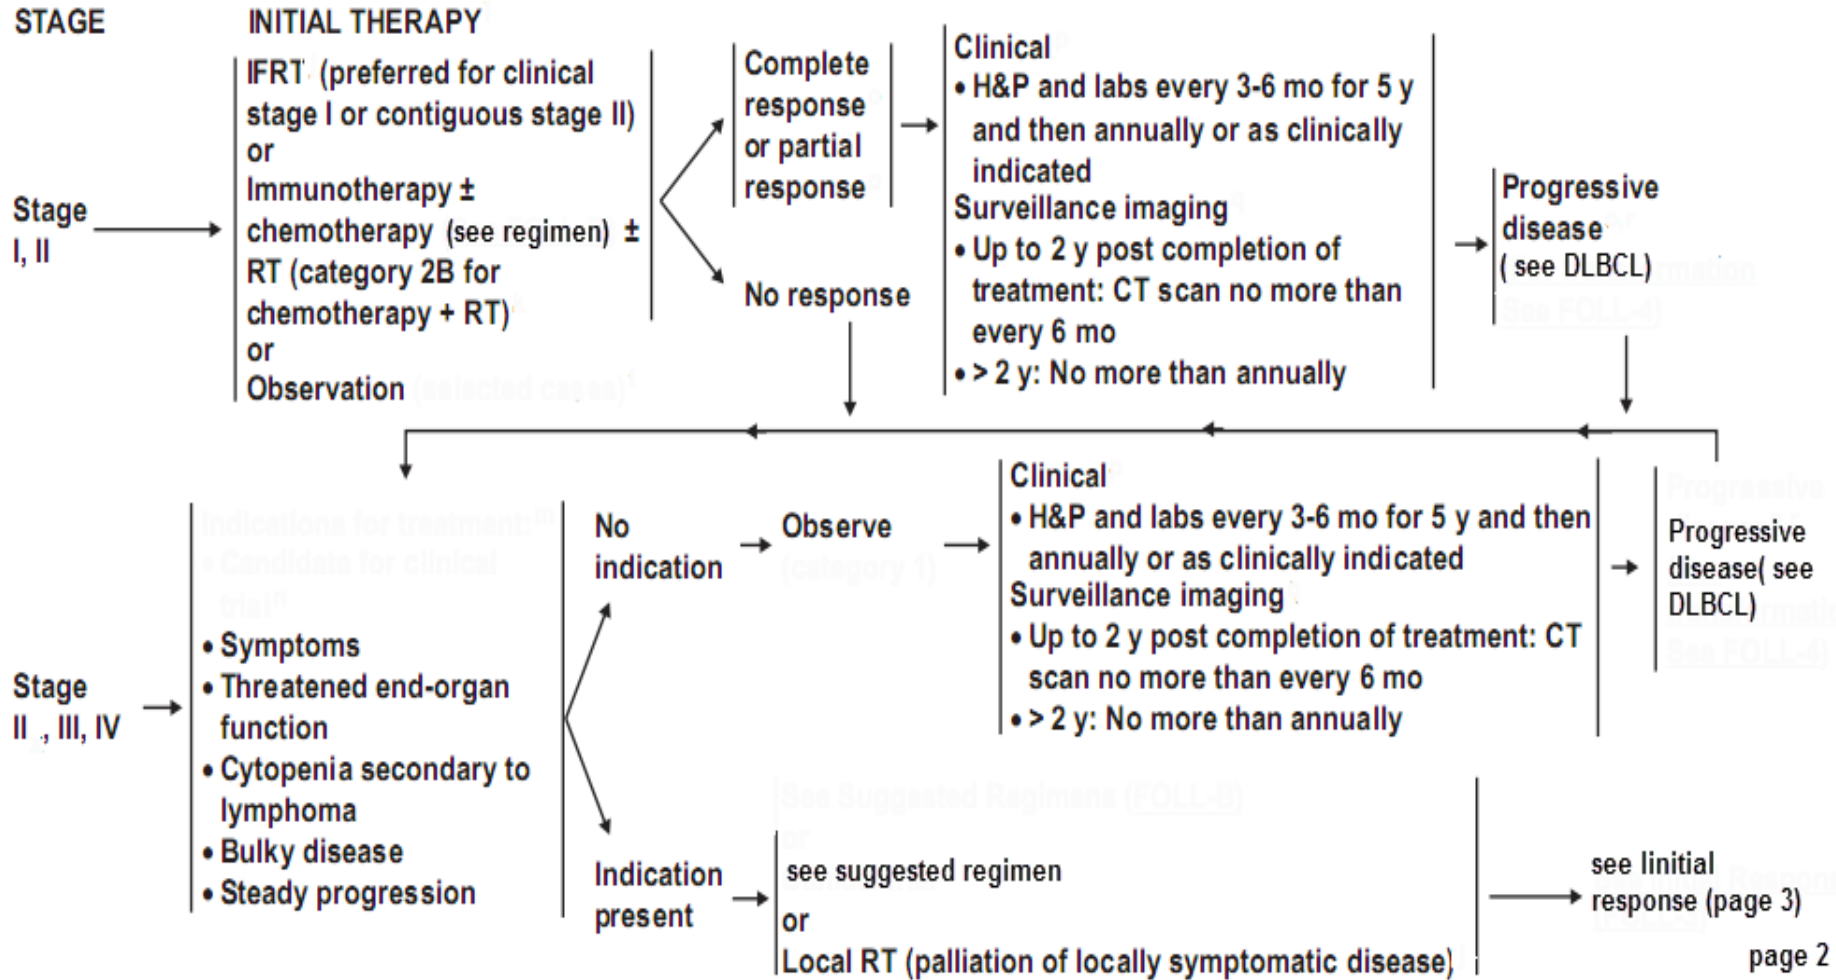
STAGE

INITIAL THERAPY

Stage I, II

IFRT (preferred for clinical stage I or contiguous stage II)
or
Immunotherapy ± chemotherapy (see regimen) ± RT (category 2B for chemotherapy + RT)
or
Observation

Complete response or partial response

No response

Clinical
• H&P and labs every 3-6 mo for 5 y and then annually or as clinically indicated
Surveillance imaging
• Up to 2 y post completion of treatment: CT scan no more than every 6 mo
• > 2 y: No more than annually

Progressive disease ( see DLBCL)

Stage II , III, IV

• Symptoms
• Threatened end-organ function
• Cytopenia secondary to lymphoma
• Bulky disease
• Steady progression

No indication

Observe

Clinical
• H&P and labs every 3-6 mo for 5 y and then annually or as clinically indicated
Surveillance imaging
• Up to 2 y post completion of treatment: CT scan no more than every 6 mo
• > 2 y: No more than annually

Progressive disease( see DLBCL)

Indication present

see suggested regimen
or
Local RT (palliation of locally symptomatic disease)

see linitial response (page 3)

page 2